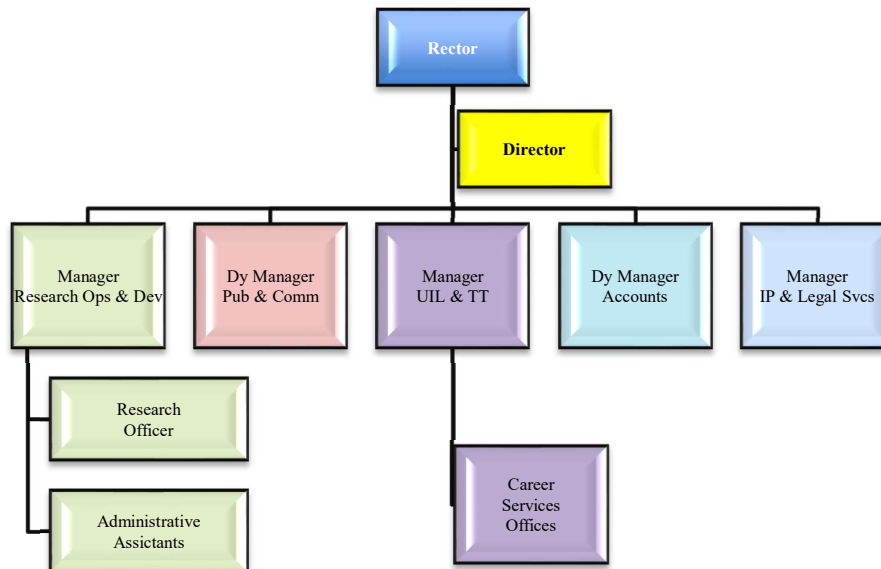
Rector

Director

Manager
Research Ops & Dev

Dy Manager
Pub & Comm

Manager
UIL & TT

Dy Manager
Accounts

Manager
IP & Legal Svcs

Research
Officer

Administrative
Assictants

Career
Services
Offices